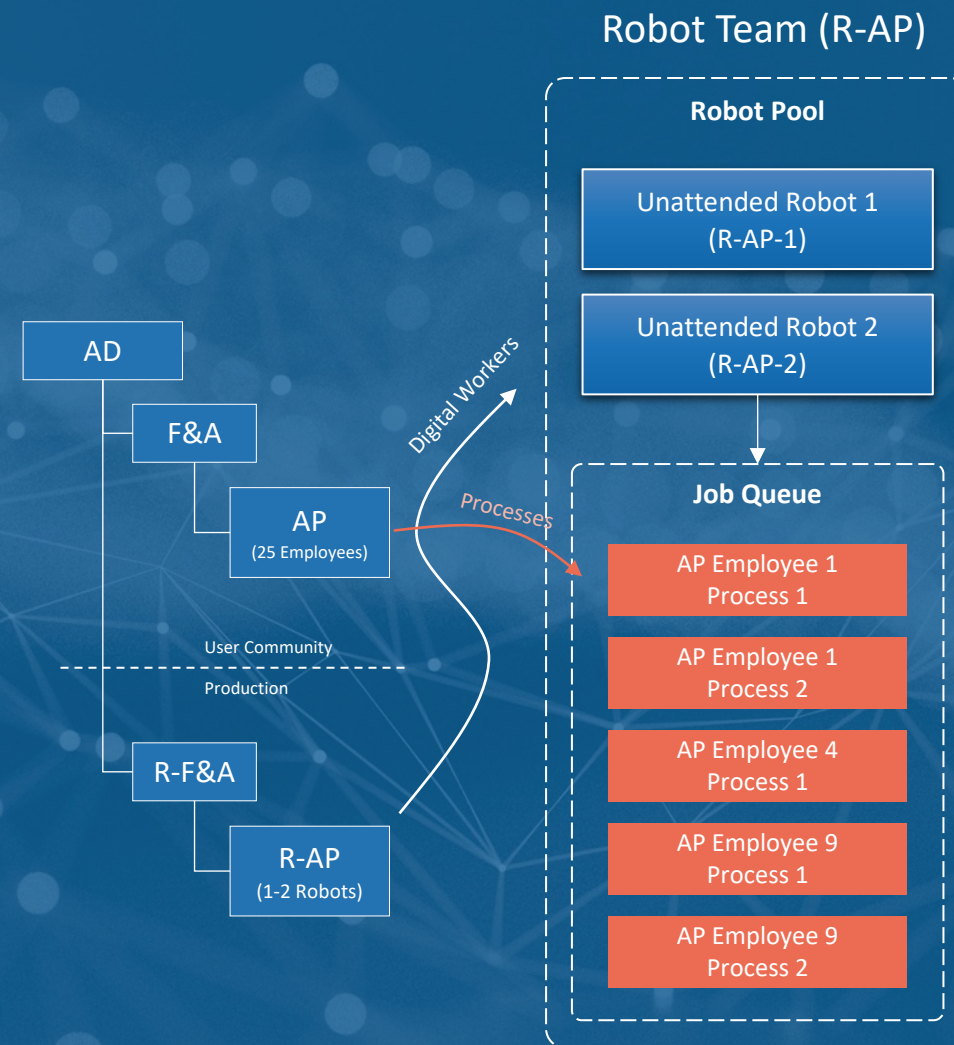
Robot Team (R-AP)

Robot Pool

Unattended Robot 1
(R-AP-1)

Unattended Robot 2
(R-AP-2)

AD

F&A

AP
(25 Employees)

Digital Workers

Processes

User Community

Production

R-F&A

R-AP
(1-2 Robots)

Job Queue

AP Employee 1
Process 1

AP Employee 1
Process 2

AP Employee 4
Process 1

AP Employee 9
Process 1

AP Employee 9
Process 2